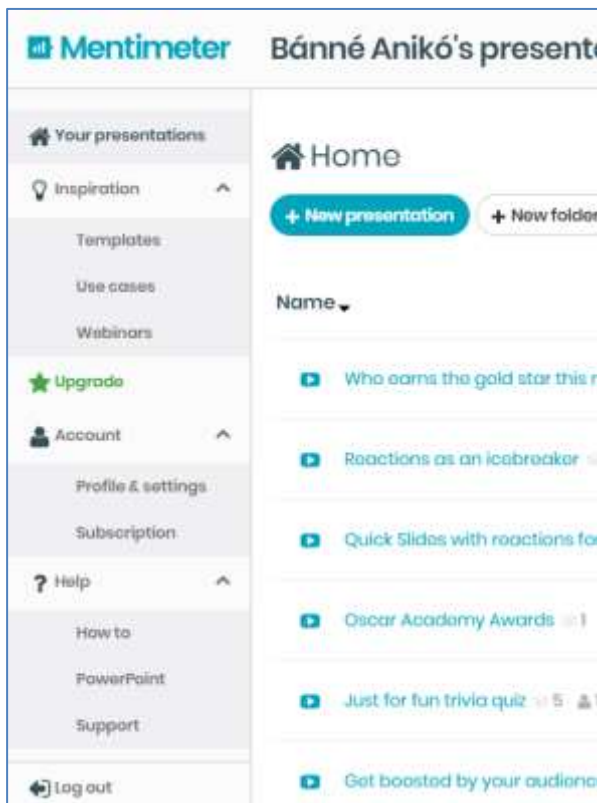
Mentimeter Bánné Anikó's present

Your presentations
Inspiration
Templates
Use cases
Webinars
Upgrade
Account
Profile & settings
Subscription
Help
How to
PowerPoint
Support
Log out

Home
+ New presentation
+ New folder
Name

Who earns the gold star this
Reactions as an icebreaker
Quick Slides with reactions fo
Oscar Academy Awards 1
Just for fun trivia quiz 5
Get boosted by your audienc